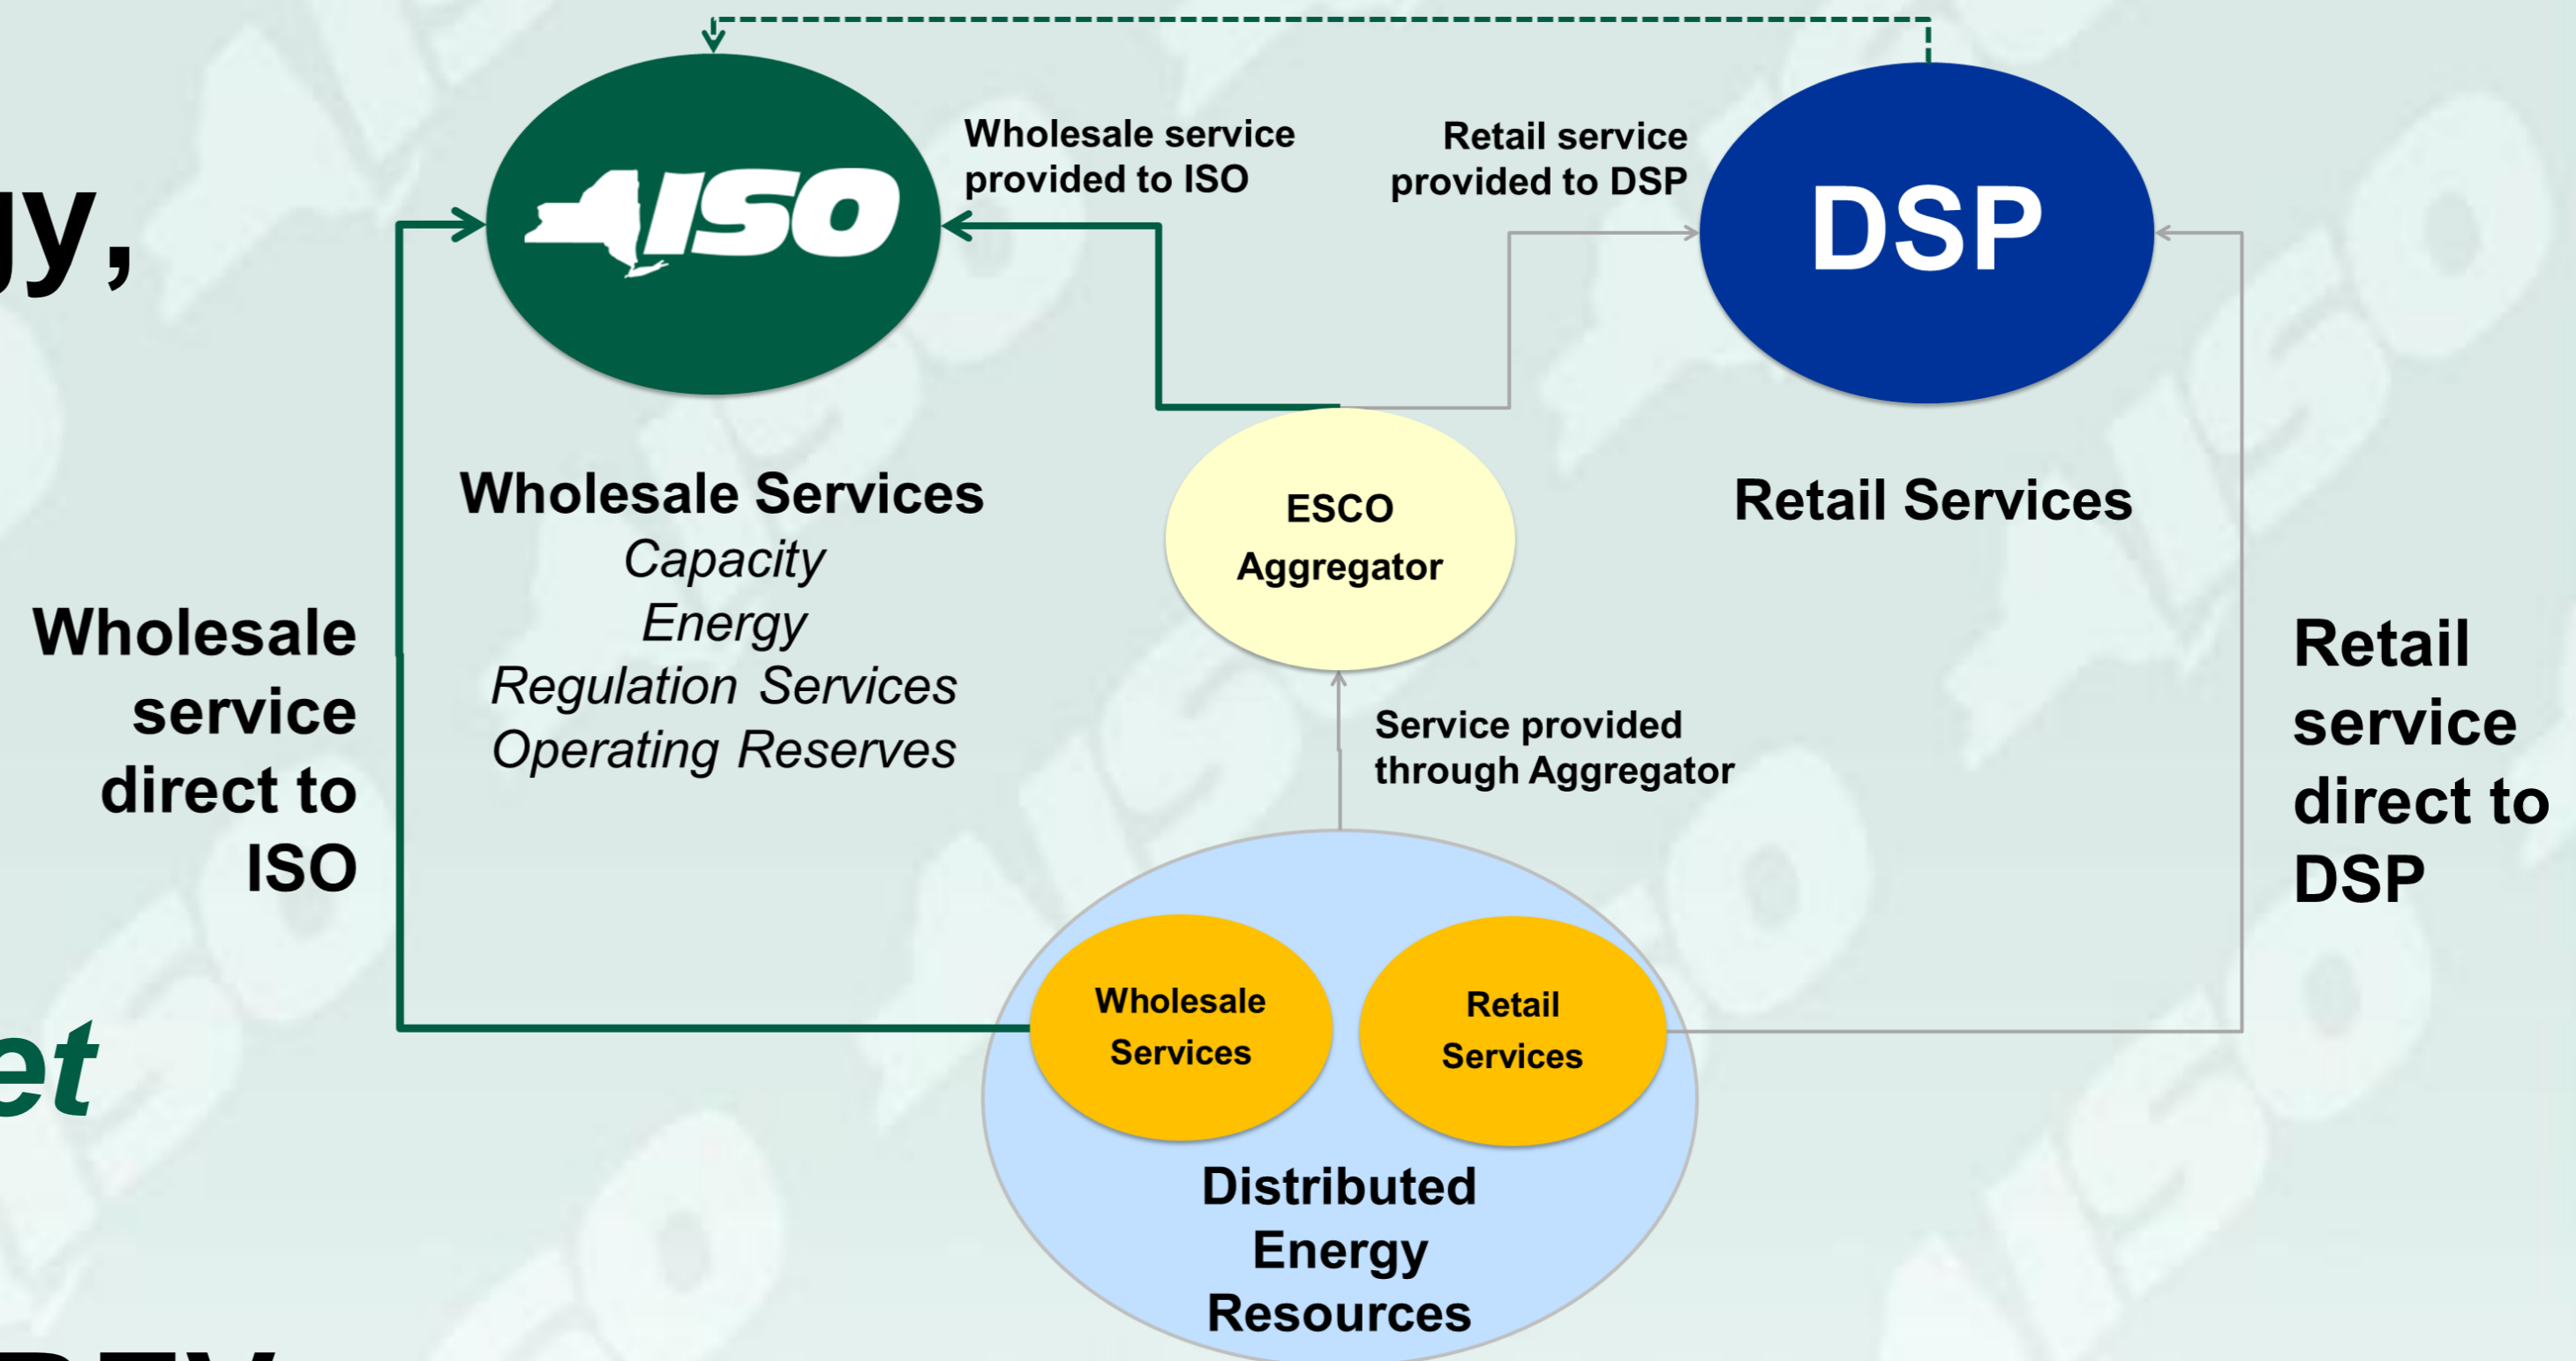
gy,

et

ISO

Wholesale service provided to ISO

Retail service provided to DSP

DSP

Wholesale Services
Capacity
Energy
Regulation Services
Operating Reserves

ESCO
Aggregator

Retail Services

Wholesale service direct to ISO

Retail service direct to DSP

Service provided through Aggregator

Wholesale Services

Retail Services

Distributed Energy Resources